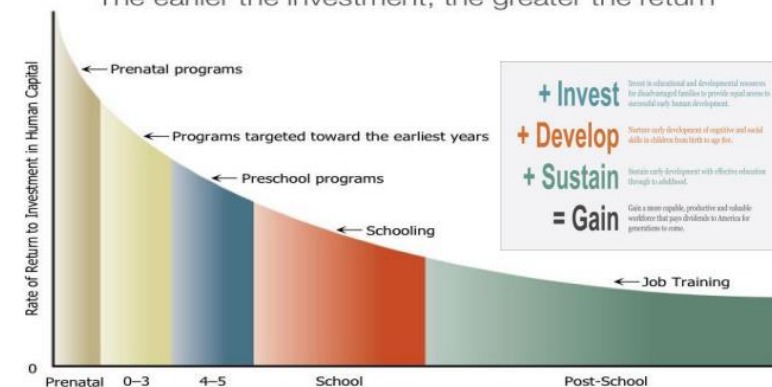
The earlier the investment, the greater the return

Rate of Return to Investment in Human Capital

Prenatal programs

Programs targeted toward the earliest years

Preschool programs

Schooling

Job Training

+ Invest Invest in educational and developmental resources for disadvantaged families to provide equal access to successful early human development.

+ Develop Nurture early development of cognitive and social skills in children from birth to age five.

+ Sustain Sustain early development with effective education through to adulthood.

= Gain Gain a more capable, productive and valuable workforce that pays dividends to America for generations to come.

0

Prenatal 0–3 4–5 School Post-School